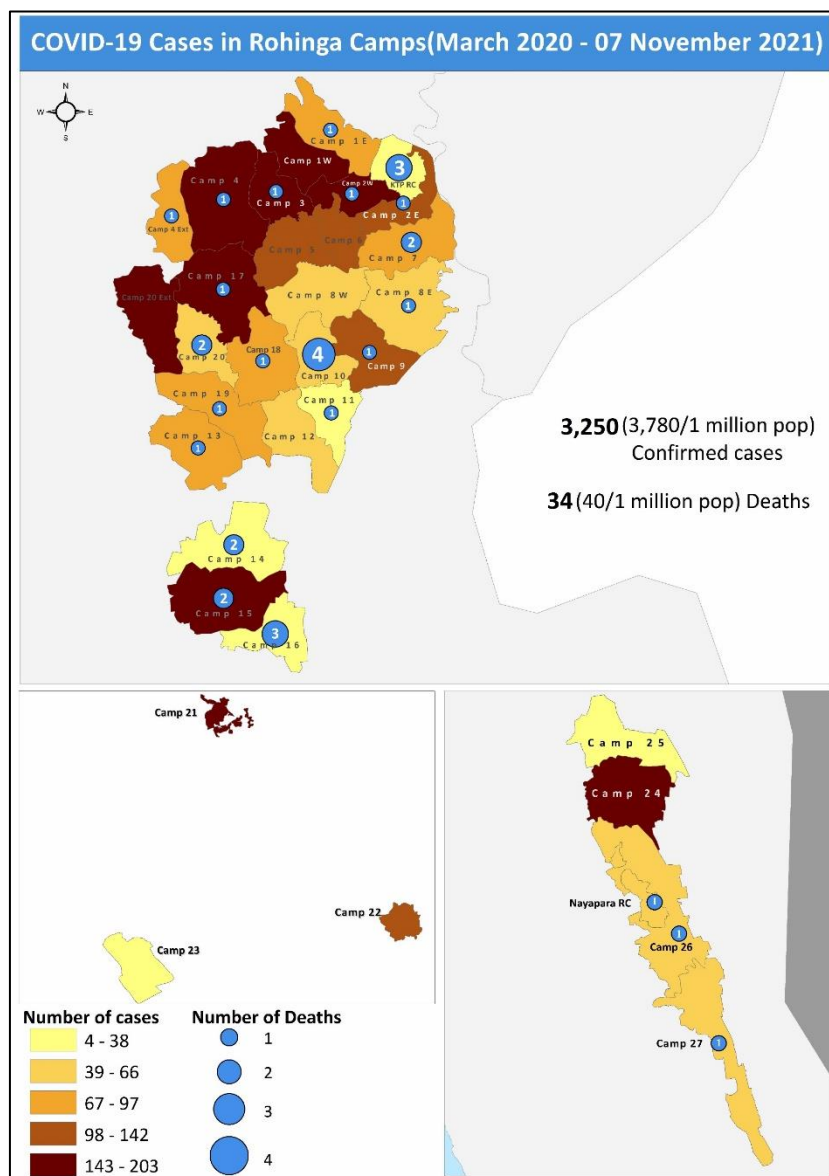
COVID-19 Cases in Rohinga Camps(March 2020 - 07 November 2021)

N
W E
S

Camp 1E
1
Camp 1W
3
KTP RC
Camp 4
1
1
Camp 3
Camp 2W
1
1
Camp 2E
1
Camp 4 Ext
Camp 5
2
Camp 7
Camp 17
1
Camp 20 Ext
Camp 8W
Camp 8E
1
2
Camp 20
Camp 18
1
4
1
Camp 10
Camp 9
Camp 19
1
Camp 11
1
Camp 13
1
Camp 12

3,250 (3,780/1 million pop) Confirmed cases

34 (40/1 million pop) Deaths

2
Camp 14
2
Camp 15
3
Camp 16

Camp 21

Camp 22

Camp 23

Camp 25
Camp 24

Nayapara RC
1
1
Camp 26

Camp 27
1

Number of cases
4 - 38
39 - 66
67 - 97
98 - 142
143 - 203

Number of Deaths
1
2
3
4